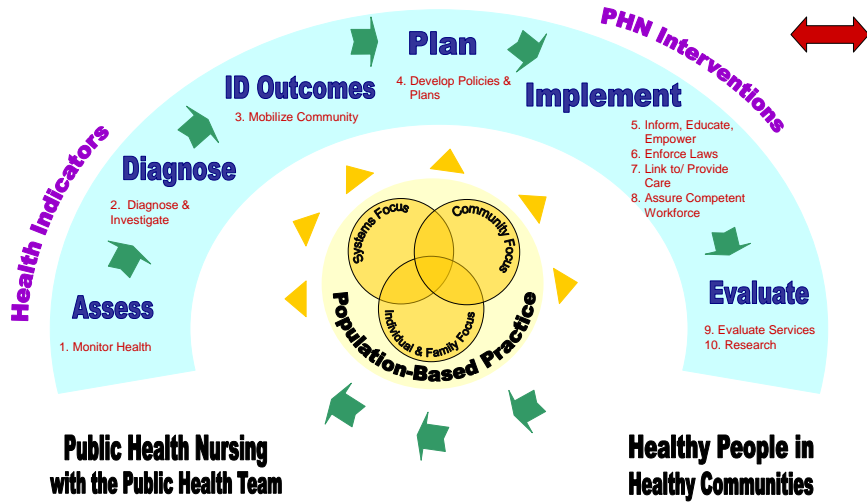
PHN Interventions

Health Indicators

Assess
1. Monitor Health

Diagnose
2. Diagnose & Investigate

ID Outcomes
3. Mobilize Community

Plan
4. Develop Policies & Plans

Implement
5. Inform, Educate, Empower
6. Enforce Laws
7. Link to/ Provide Care
8. Assure Competent Workforce

Evaluate
9. Evaluate Services
10. Research

Systems Focus
Community Focus
Individual & Family Focus
Population-Based Practice

Public Health Nursing with the Public Health Team

Healthy People in Healthy Communities